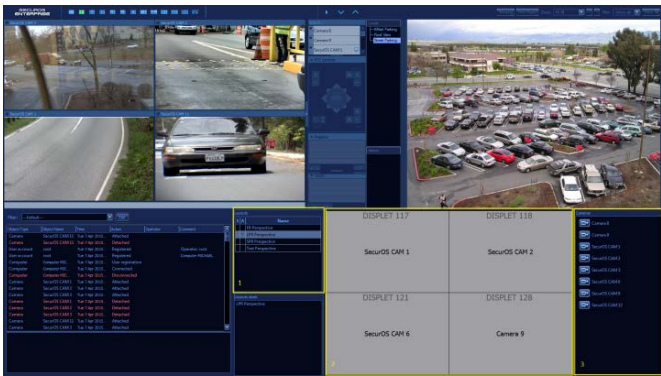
SECUROS ENTERPRISE

Camera 8
Camera 9
SecurOS CAM 1

Perspective
Name
PR Perspective
Lab Perspective
LPR Perspective
Test Perspective

DISPLET 117
SecurOS CAM 1
DISPLET 118
SecurOS CAM 2
DISPLET 121
SecurOS CAM 6
DISPLET 128
Camera 9

1
2
3

Camera 8
Camera 9
SecurOS CAM 1
SecurOS CAM 2
SecurOS CAM 3
SecurOS CAM 4
SecurOS CAM 5
SecurOS CAM 6
SecurOS CAM 12

Object Type | Object Name | Time | Action | Operator | Comment
Camera | SecurOS CAM 1 | Tue 7 Apr 2010 | Attached
Camera | SecurOS CAM 1 | Tue 7 Apr 2010 | Detached
User account | root | Tue 7 Apr 2010 | Registered | | Operator: root
User account | root | Tue 7 Apr 2010 | Registered | | Computer: MACHINE
Computer | Computer MAC... | Tue 7 Apr 2010 | User registration
Computer | Computer MAC... | Tue 7 Apr 2010 | Connected
Computer | Computer MAC... | Tue 7 Apr 2010 | Disconnected
Camera | SecurOS CAM 1 | Tue 7 Apr 2010 | Attached
Camera | SecurOS CAM 1 | Tue 7 Apr 2010 | Attached
Camera | SecurOS CAM 1 | Tue 7 Apr 2010 | Attached
Camera | SecurOS CAM 1 | Tue 7 Apr 2010 | Detached
Camera | SecurOS CAM 1 | Tue 7 Apr 2010 | Attached
Camera | SecurOS CAM 1 | Tue 7 Apr 2010 | Attached
Camera | SecurOS CAM 1 | Tue 7 Apr 2010 | Attached

Filter: Default
LPR Perspective